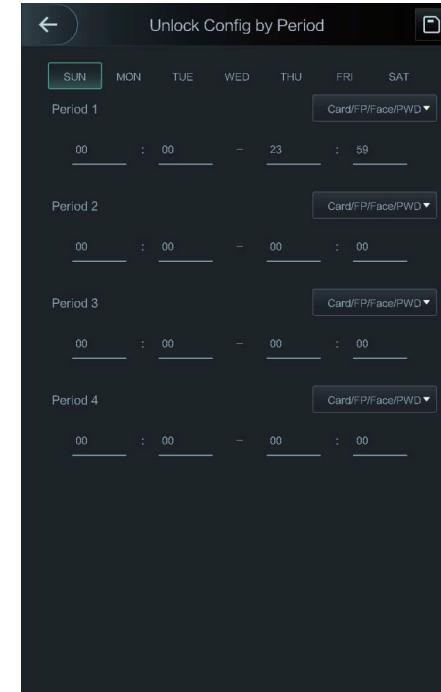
Unlock Config by Period

SUN MON TUE WED THU FRI SAT

Period 1
Card/FP/Face/PWD
00 : 00 – 23 : 59

Period 2
Card/FP/Face/PWD
00 : 00 – 00 : 00

Period 3
Card/FP/Face/PWD
00 : 00 – 00 : 00

Period 4
Card/FP/Face/PWD
00 : 00 – 00 : 00